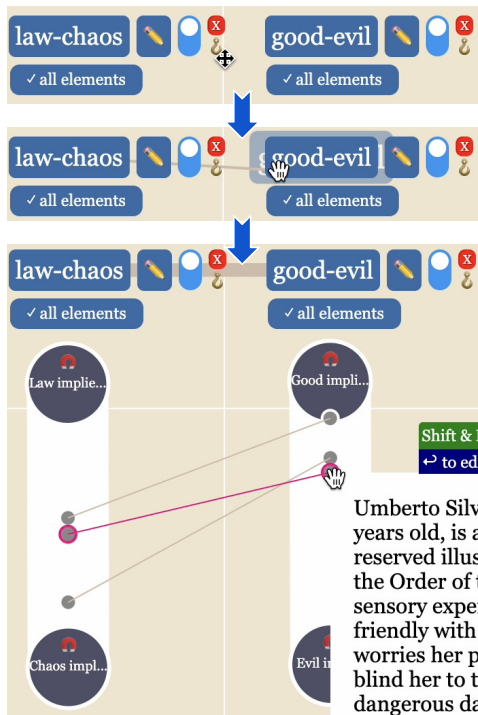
law-chaos

x

good-evil

x

✓ all elements

✓ all elements

law-chaos

good-evil

✓ all elements

✓ all elements

law-chaos

good-evil

✓ all elements

✓ all elements

Law implie...

Good impli...

Shift & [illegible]

↩ to ed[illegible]

Umberto Silv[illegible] years old, is a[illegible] reserved illus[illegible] the Order of t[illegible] sensory exper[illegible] friendly with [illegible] worries her p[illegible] blind her to t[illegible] dangerous da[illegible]

Chaos impl...

Evil im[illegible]